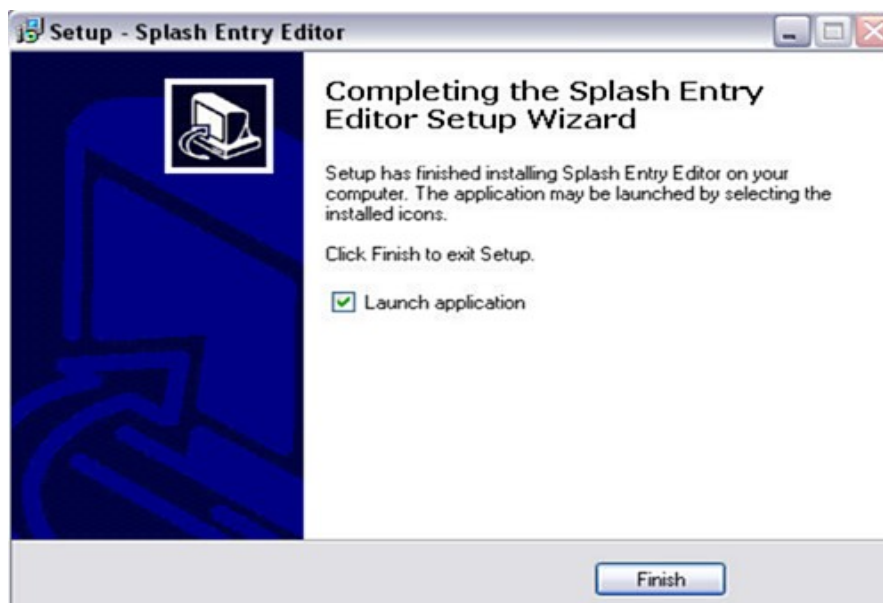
Setup - Splash Entry Editor

Completing the Splash Entry Editor Setup Wizard

Setup has finished installing Splash Entry Editor on your computer. The application may be launched by selecting the installed icons.

Click Finish to exit Setup.

Launch application

Finish